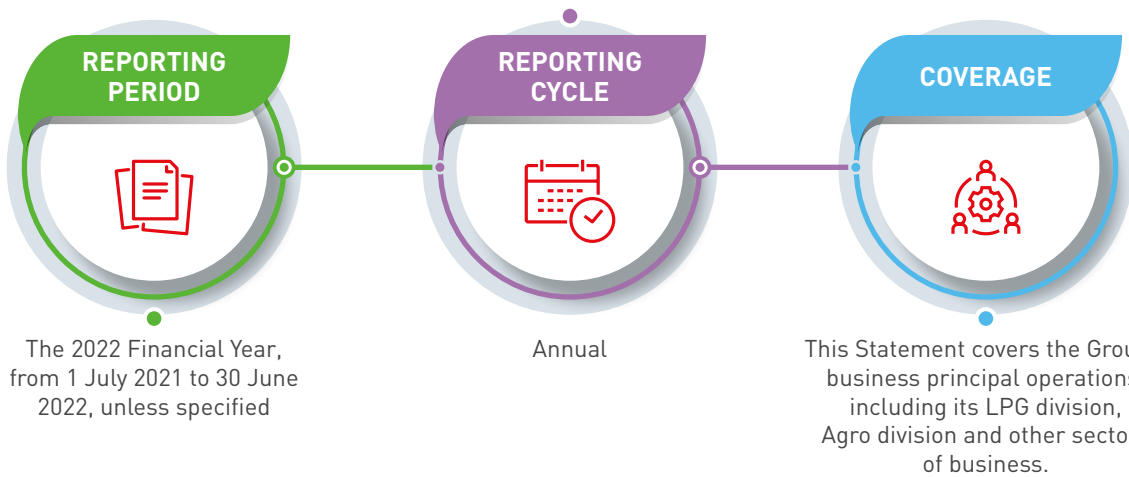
REPORTING PERIOD

The 2022 Financial Year, from 1 July 2021 to 30 June 2022, unless specified

REPORTING CYCLE

Annual

COVERAGE

This Statement covers the Grou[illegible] business principal operation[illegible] including its LPG division, Agro division and other secto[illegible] of business.